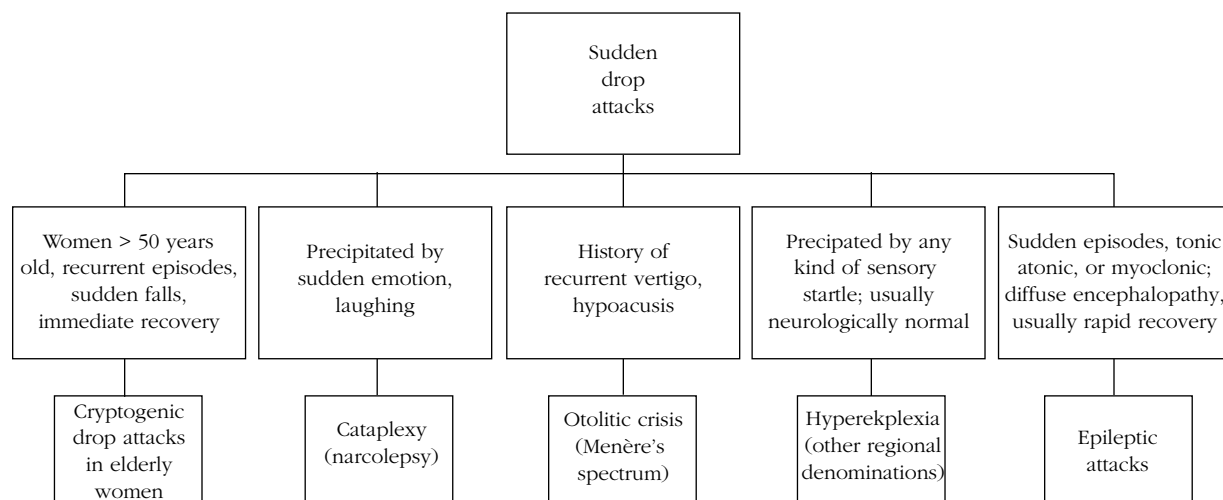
Sudden drop attacks

Women > 50 years old, recurrent episodes, sudden falls, immediate recovery

Precipitated by sudden emotion, laughing

History of recurrent vertigo, hypoacusis

Precipated by any kind of sensory startle; usually neurologically normal

Sudden episodes, tonic atonic, or myoclonic; diffuse encephalopathy, usually rapid recovery

Cryptogenic drop attacks in elderly women

Cataplexy (narcolepsy)

Otolitic crisis (Menère's spectrum)

Hyperekplexia (other regional denominations)

Epileptic attacks